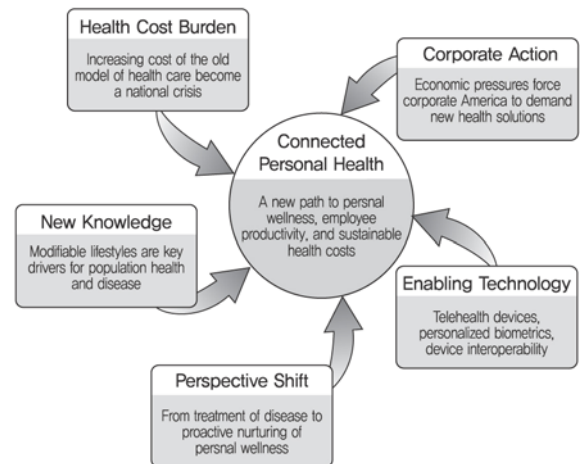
Health Cost Burden

Increasing cost of the old model of health care become a national crisis

Corporate Action

Economic pressures force corporate America to demand new health solutions

Connected Personal Health

A new path to persnal wellness, employee productivity, and sustainable health costs

New Knowledge

Modifiable lifestyles are key drivers for population health and disease

Enabling Technology

Telehealth devices, personalized biometrics, device interoperability

Perspective Shift

From treatment of disease to proactive nurturing of persnal wellness